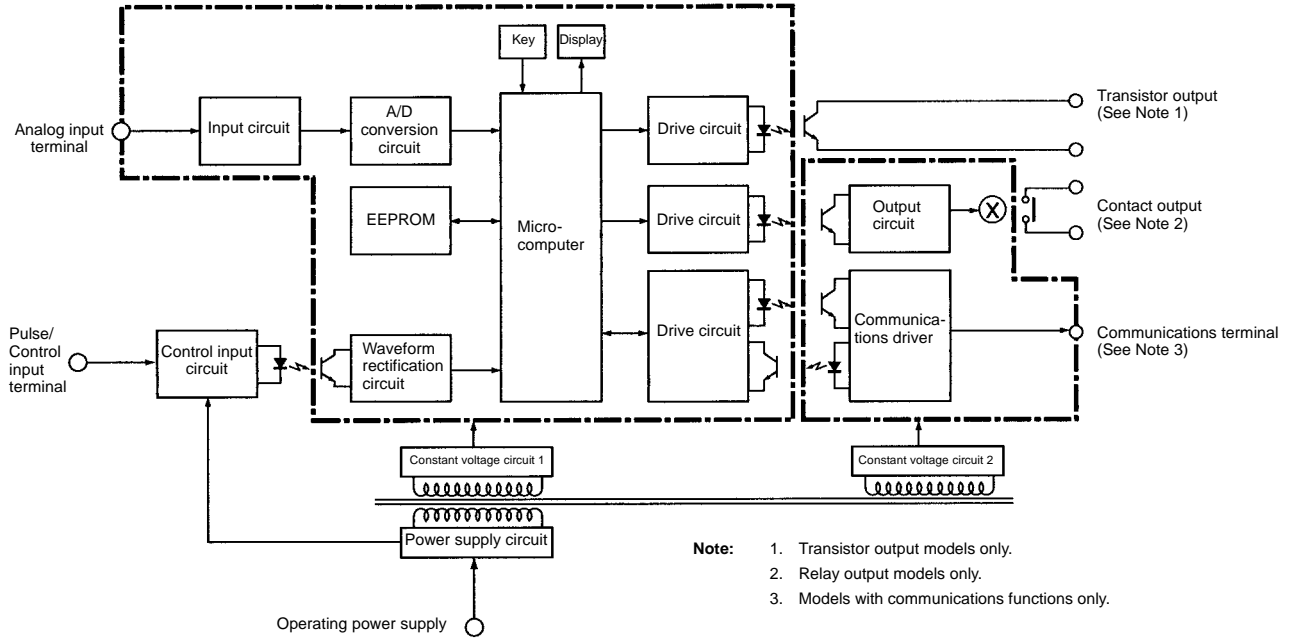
Key

Display

Analog input terminal

Input circuit

A/D conversion circuit

Microcomputer

Drive circuit

Transistor output (See Note 1)

EEPROM

Drive circuit

Output circuit

Contact output (See Note 2)

Drive circuit

Communications driver

Communications terminal (See Note 3)

Pulse/ Control input terminal

Control input circuit

Waveform rectification circuit

Constant voltage circuit 1

Constant voltage circuit 2

Power supply circuit

Operating power supply

**Note:** 1. Transistor output models only.

2. Relay output models only.

3. Models with communications functions only.